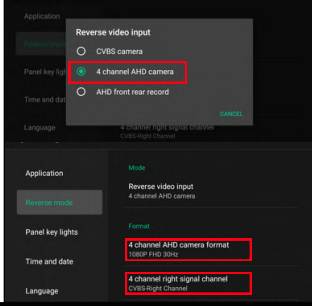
Application

Panel key light

Time and date

Language

Reverse video input

CVBS camera

4 channel AHD camera

AHD front rear record

CANCEL

4 channel right signal channel

Application

Reverse mode

Panel key lights

Time and date

Language

Mode

Reverse video input
4 channel AHD camera

Format

4 channel AHD camera format
1080P FHD 30Hz

4 channel right signal channel
CVBS-Right Channel